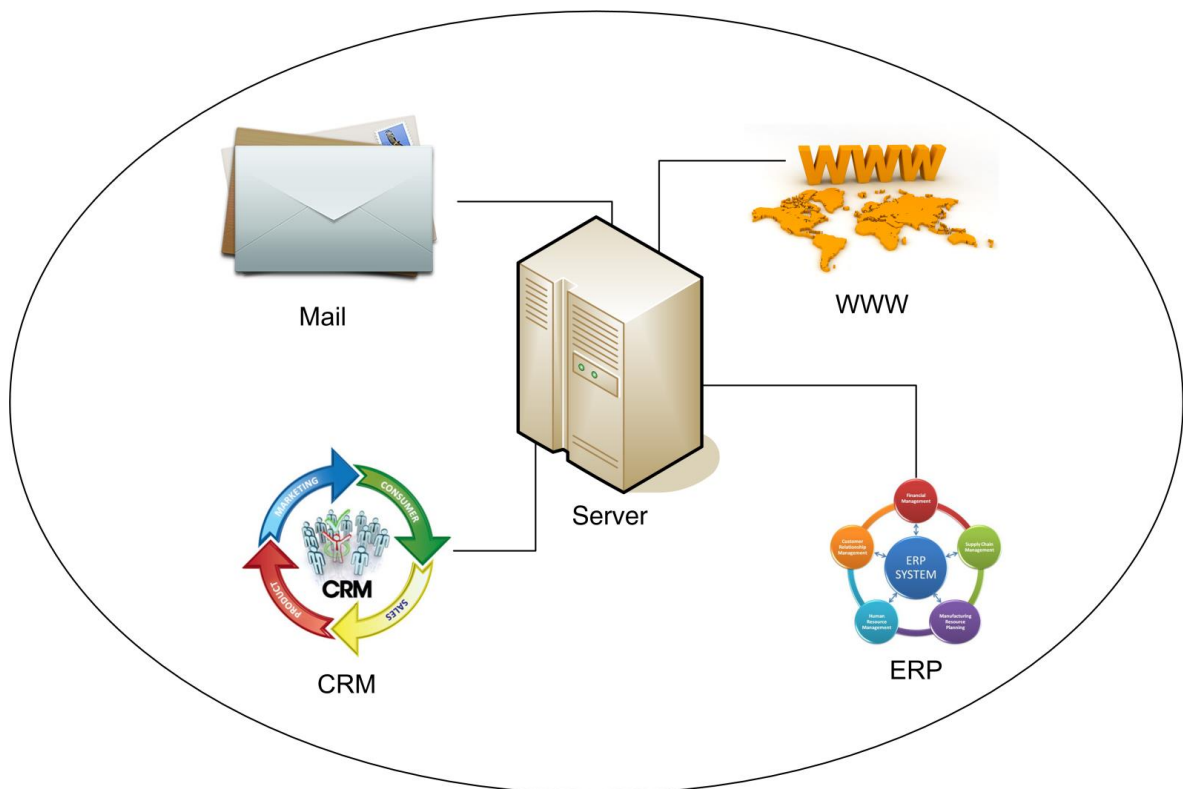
Mail

WWW

WWW

Server

MARKETING
CONSUMER
SALES
PRODUCT
CRM

CRM

Financial Management
Supply Chain Management
Manufacturing Resource Planning
Human Resource Management
Customer Relationship Management
ERP SYSTEM

ERP